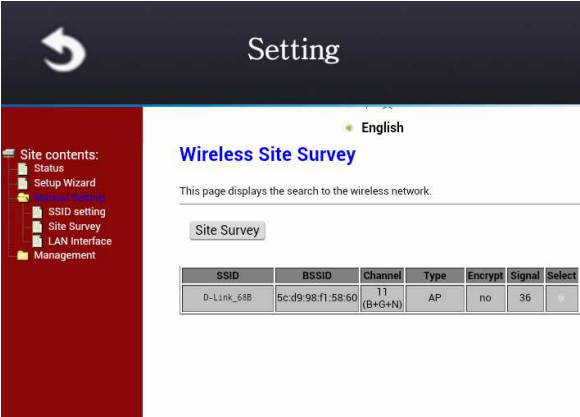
Setting

English

Site contents:
Status
Setup Wizard
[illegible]
SSID setting
Site Survey
LAN Interface
Management

Wireless Site Survey

This page displays the search to the wireless network.

Site Survey

| SSID | BSSID | Channel | Type | Encrypt | Signal | Select |
|---|---|---|---|---|---|---|
| D-Link_68B | 5c:d9:98:f1:58:60 | 11 (B+G+N) | AP | no | 36 | |